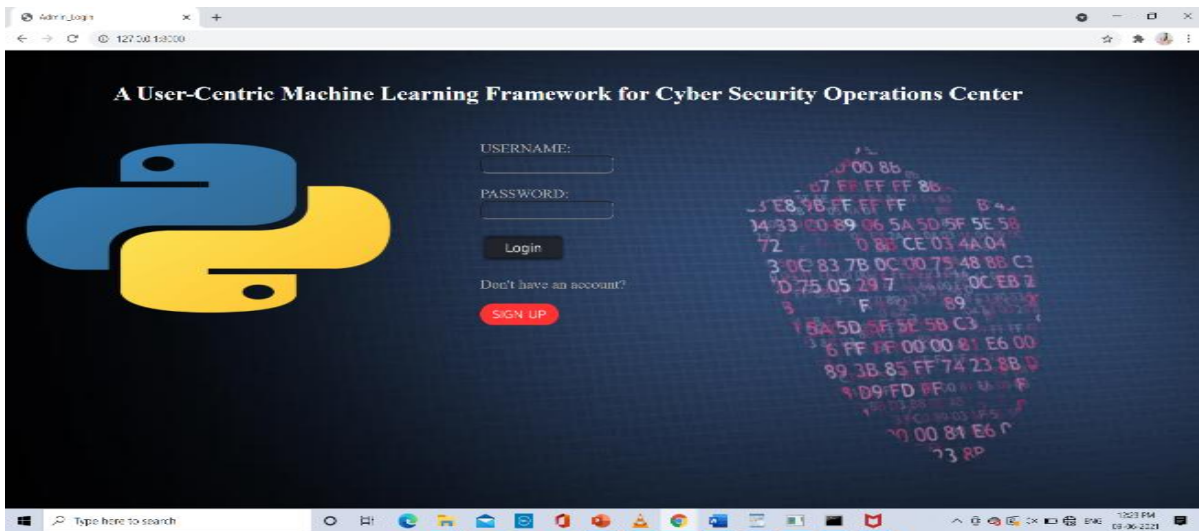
Admin_Login
127.0.0.1:8000

A User-Centric Machine Learning Framework for Cyber Security Operations Center

USERNAME:

PASSWORD:

Login

Don't have an account?

SIGN UP

Type here to search

12:23 PM
09-06-2021